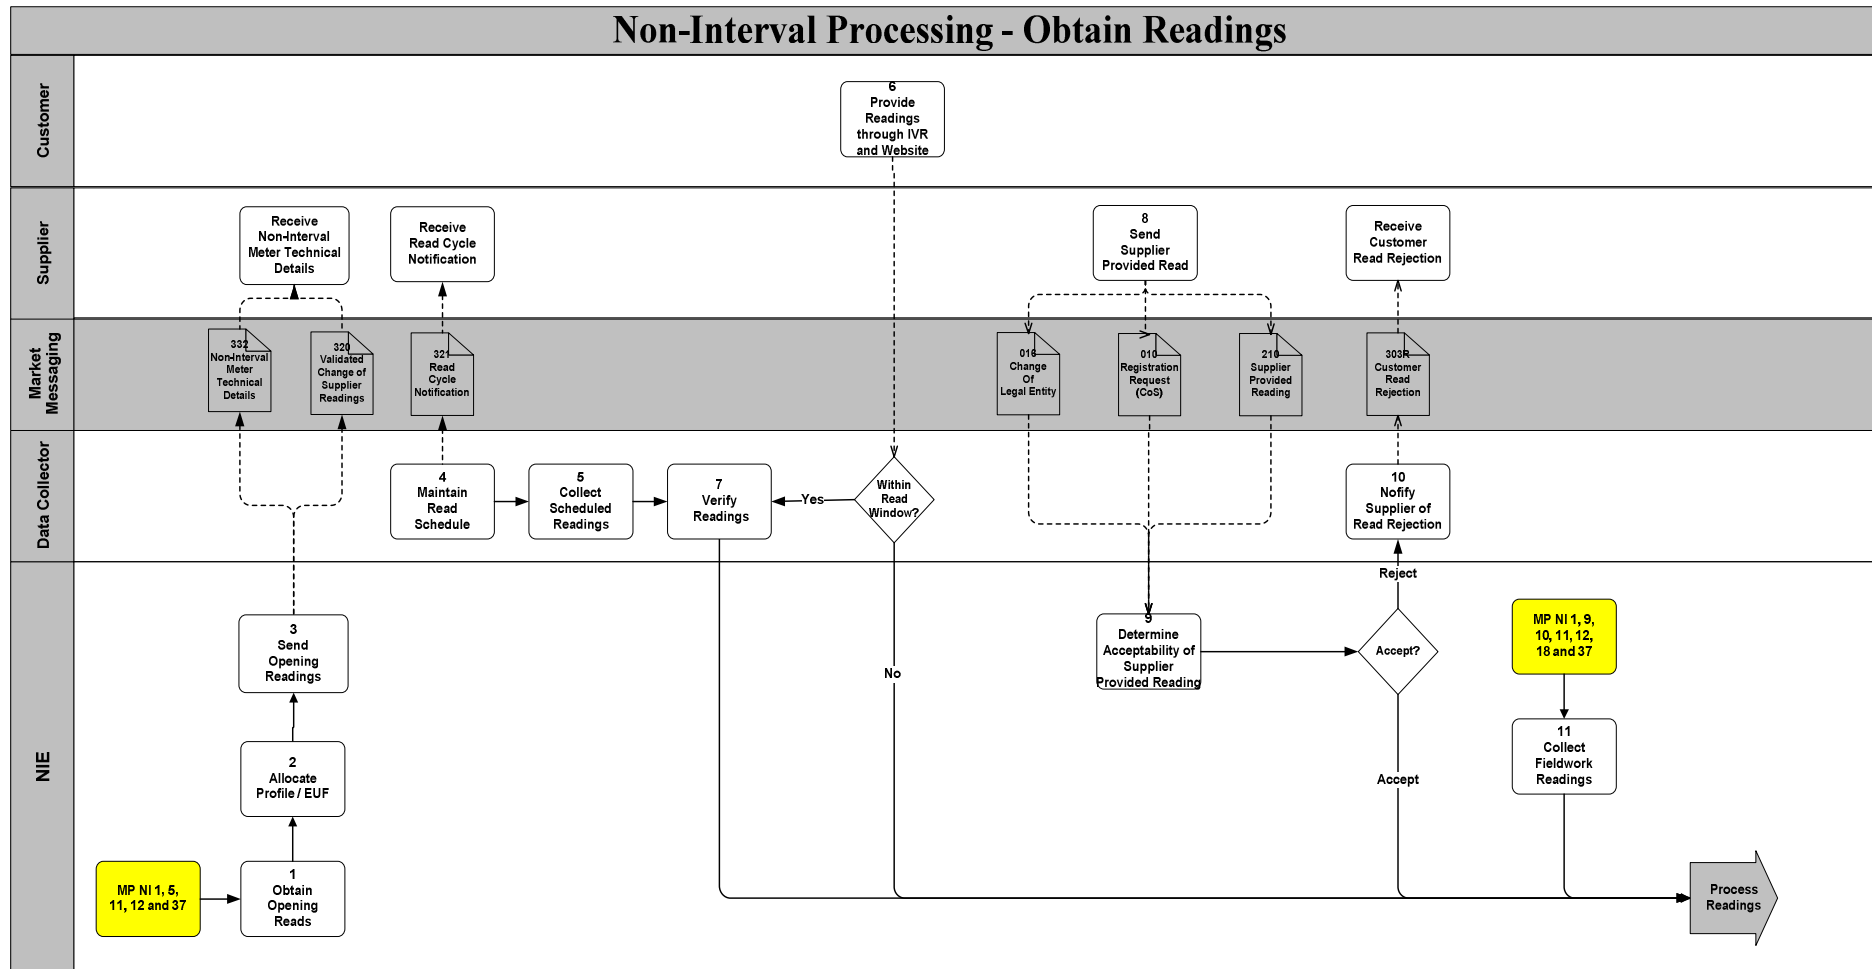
Non-Interval Processing - Obtain Readings

Customer

Supplier

Market Messaging

Data Collector

NIE

6
Provide Readings through IVR and Website

Receive Non-Interval Meter Technical Details

Receive Read Cycle Notification

8
Send Supplier Provided Read

Receive Customer Read Rejection

332
Non-Interval Meter Technical Details

320
Validated Change of Supplier Readings

321
Read Cycle Notification

016
Change Of Legal Entity

010
Registration Request (CoS)

210
Supplier Provided Reading

303R
Customer Read Rejection

4
Maintain Read Schedule

5
Collect Scheduled Readings

7
Verify Readings

Yes

Within Read Window?

10
Nofify Supplier of Read Rejection

Reject

3
Send Opening Readings

No

9
Determine Acceptability of Supplier Provided Reading

Accept?

MP NI 1, 9, 10, 11, 12, 18 and 37

2
Allocate Profile / EUF

11
Collect Fieldwork Readings

Accept

MP NI 1, 5, 11, 12 and 37

1
Obtain Opening Reads

Process Readings